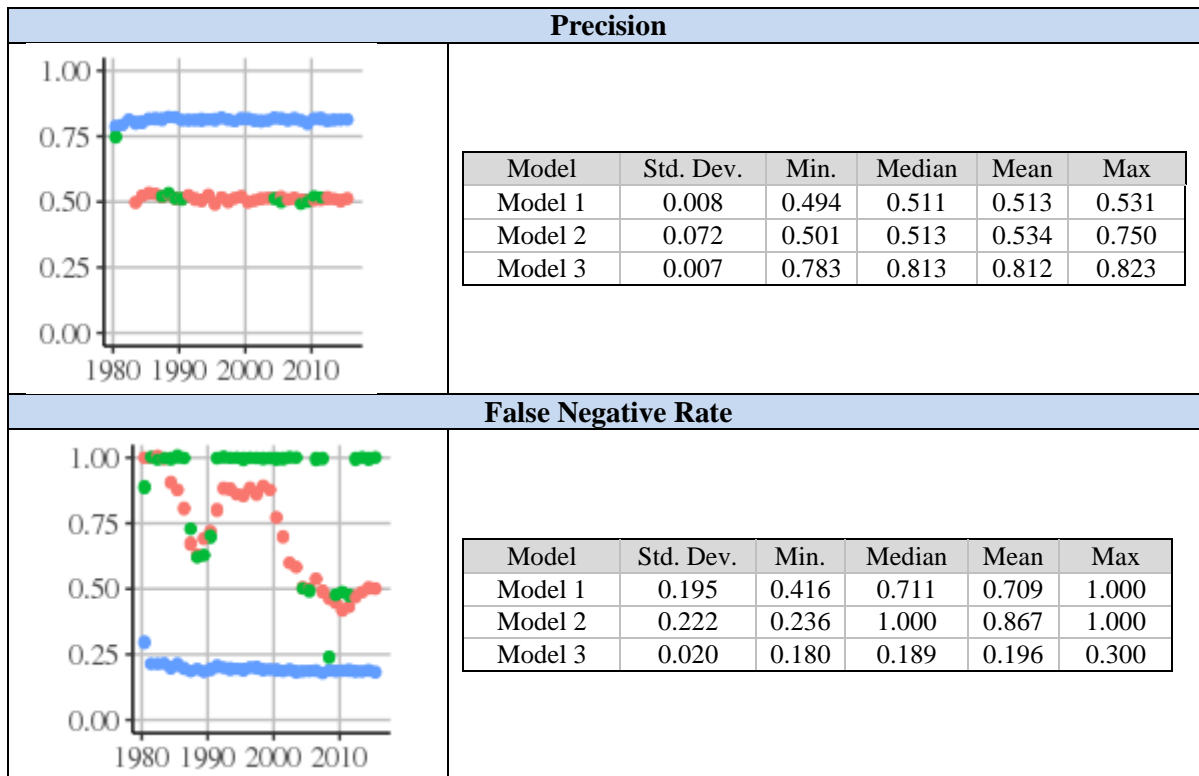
Precision

1.00
0.75
0.50
0.25
0.00
1980 1990 2000 2010

| Model | Std. Dev. | Min. | Median | Mean | Max |
|---|---|---|---|---|---|
| Model 1 | 0.008 | 0.494 | 0.511 | 0.513 | 0.531 |
| Model 2 | 0.072 | 0.501 | 0.513 | 0.534 | 0.750 |
| Model 3 | 0.007 | 0.783 | 0.813 | 0.812 | 0.823 |

False Negative Rate

1.00
0.75
0.50
0.25
0.00
1980 1990 2000 2010

| Model | Std. Dev. | Min. | Median | Mean | Max |
|---|---|---|---|---|---|
| Model 1 | 0.195 | 0.416 | 0.711 | 0.709 | 1.000 |
| Model 2 | 0.222 | 0.236 | 1.000 | 0.867 | 1.000 |
| Model 3 | 0.020 | 0.180 | 0.189 | 0.196 | 0.300 |